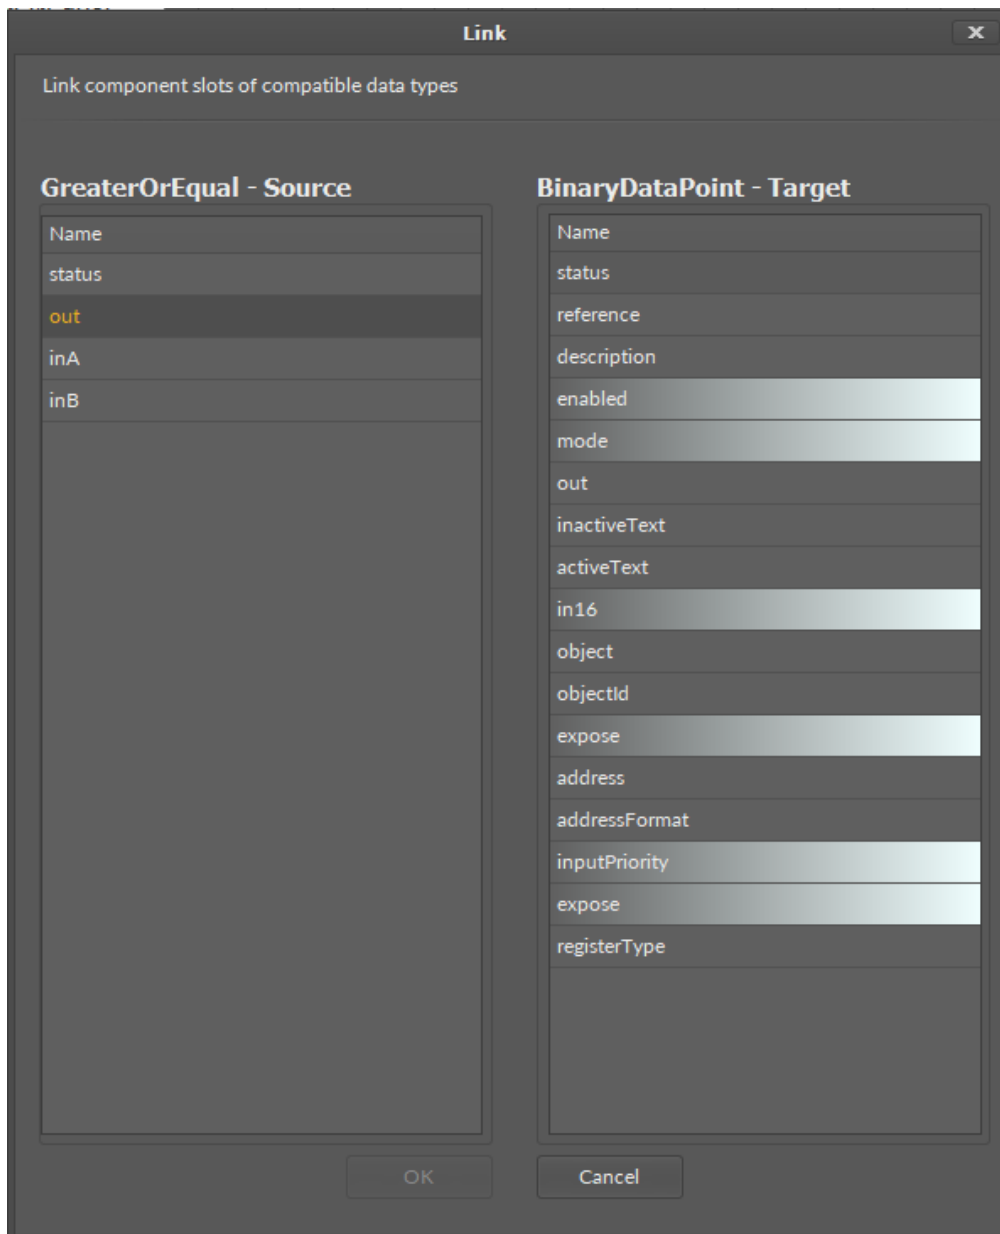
Link

Link component slots of compatible data types

GreaterOrEqual - Source

| Name |
|---|
| status |
| out |
| inA |
| inB |

BinaryDataPoint - Target

| Name |
|---|
| status |
| reference |
| description |
| enabled |
| mode |
| out |
| inactiveText |
| activeText |
| in16 |
| object |
| objectId |
| expose |
| address |
| addressFormat |
| inputPriority |
| expose |
| registerType |

OK

Cancel